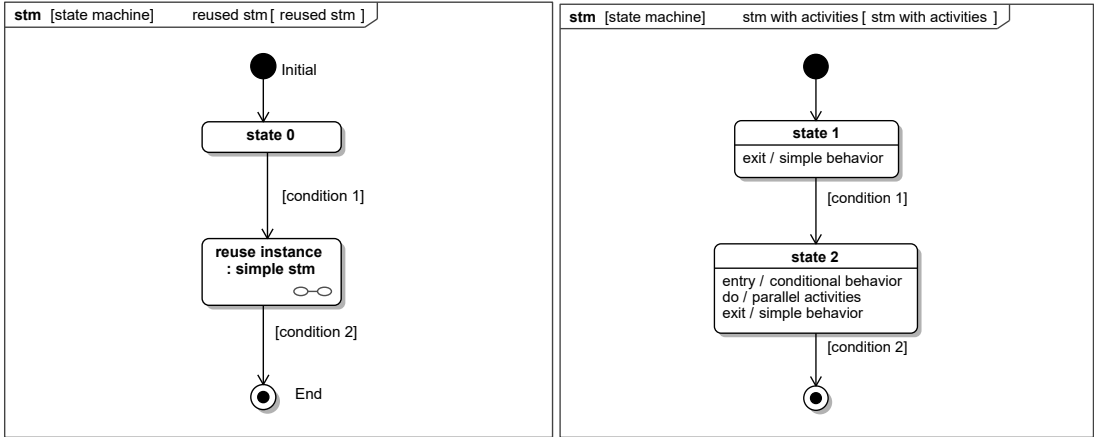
**stm** [state machine] reused stm [ reused stm ]

Initial

**state 0**

[condition 1]

**reuse instance : simple stm**

[condition 2]

End

**stm** [state machine] stm with activities [ stm with activities ]

**state 1**

exit / simple behavior

[condition 1]

**state 2**

entry / conditional behavior
do / parallel activities
exit / simple behavior

[condition 2]